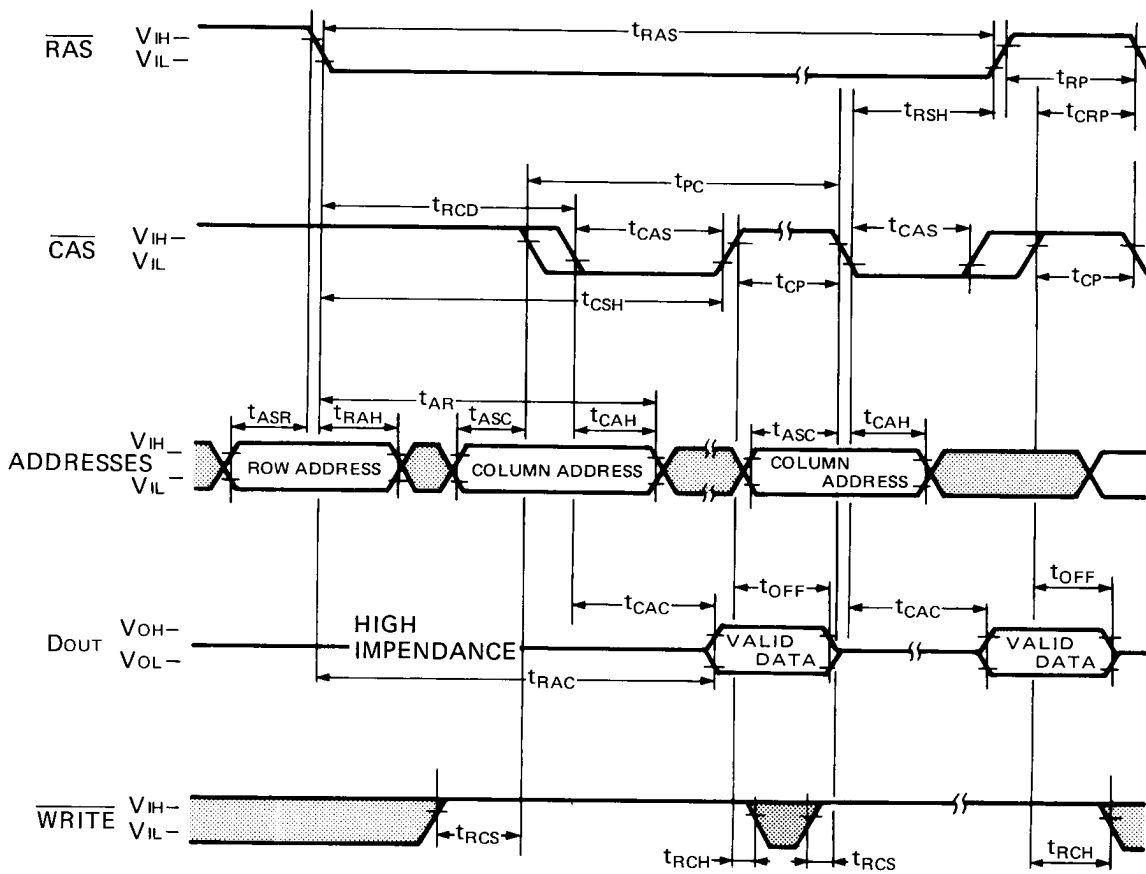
$\overline{RAS}$ $V_{IH}$– $V_{IL}$–
$t_{RAS}$
$t_{RP}$
$t_{RSH}$
$t_{CRP}$
$t_{PC}$
$t_{RCD}$
$\overline{CAS}$ $V_{IH}$– $V_{IL}$
$t_{CAS}$
$t_{CAS}$
$t_{CP}$
$t_{CP}$
$t_{CSH}$
$t_{AR}$
$t_{ASR}$
$t_{RAH}$
$t_{ASC}$
$t_{CAH}$
$t_{ASC}$
$t_{CAH}$
ADDRESSES $V_{IH}$ $V_{IL}$
ROW ADDRESS
COLUMN ADDRESS
COLUMN ADDRESS
$t_{OFF}$
$t_{OFF}$
$t_{CAC}$
$t_{CAC}$
$D_{OUT}$ $V_{OH}$– $V_{OL}$–
HIGH IMPENDANCE
VALID DATA
VALID DATA
$t_{RAC}$
$\overline{WRITE}$ $V_{IH}$– $V_{IL}$–
$t_{RCS}$
$t_{RCH}$
$t_{RCS}$
$t_{RCH}$